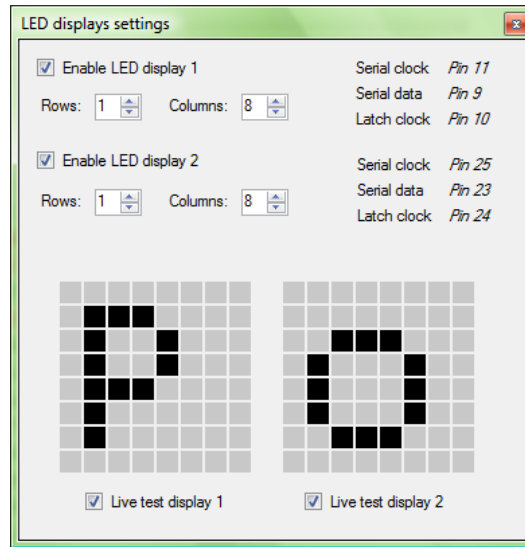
LED displays settings

Enable LED display 1

Rows: 1 Columns: 8

Serial clock Pin 11
Serial data Pin 9
Latch clock Pin 10

Enable LED display 2

Rows: 1 Columns: 8

Serial clock Pin 25
Serial data Pin 23
Latch clock Pin 24

Live test display 1

Live test display 2